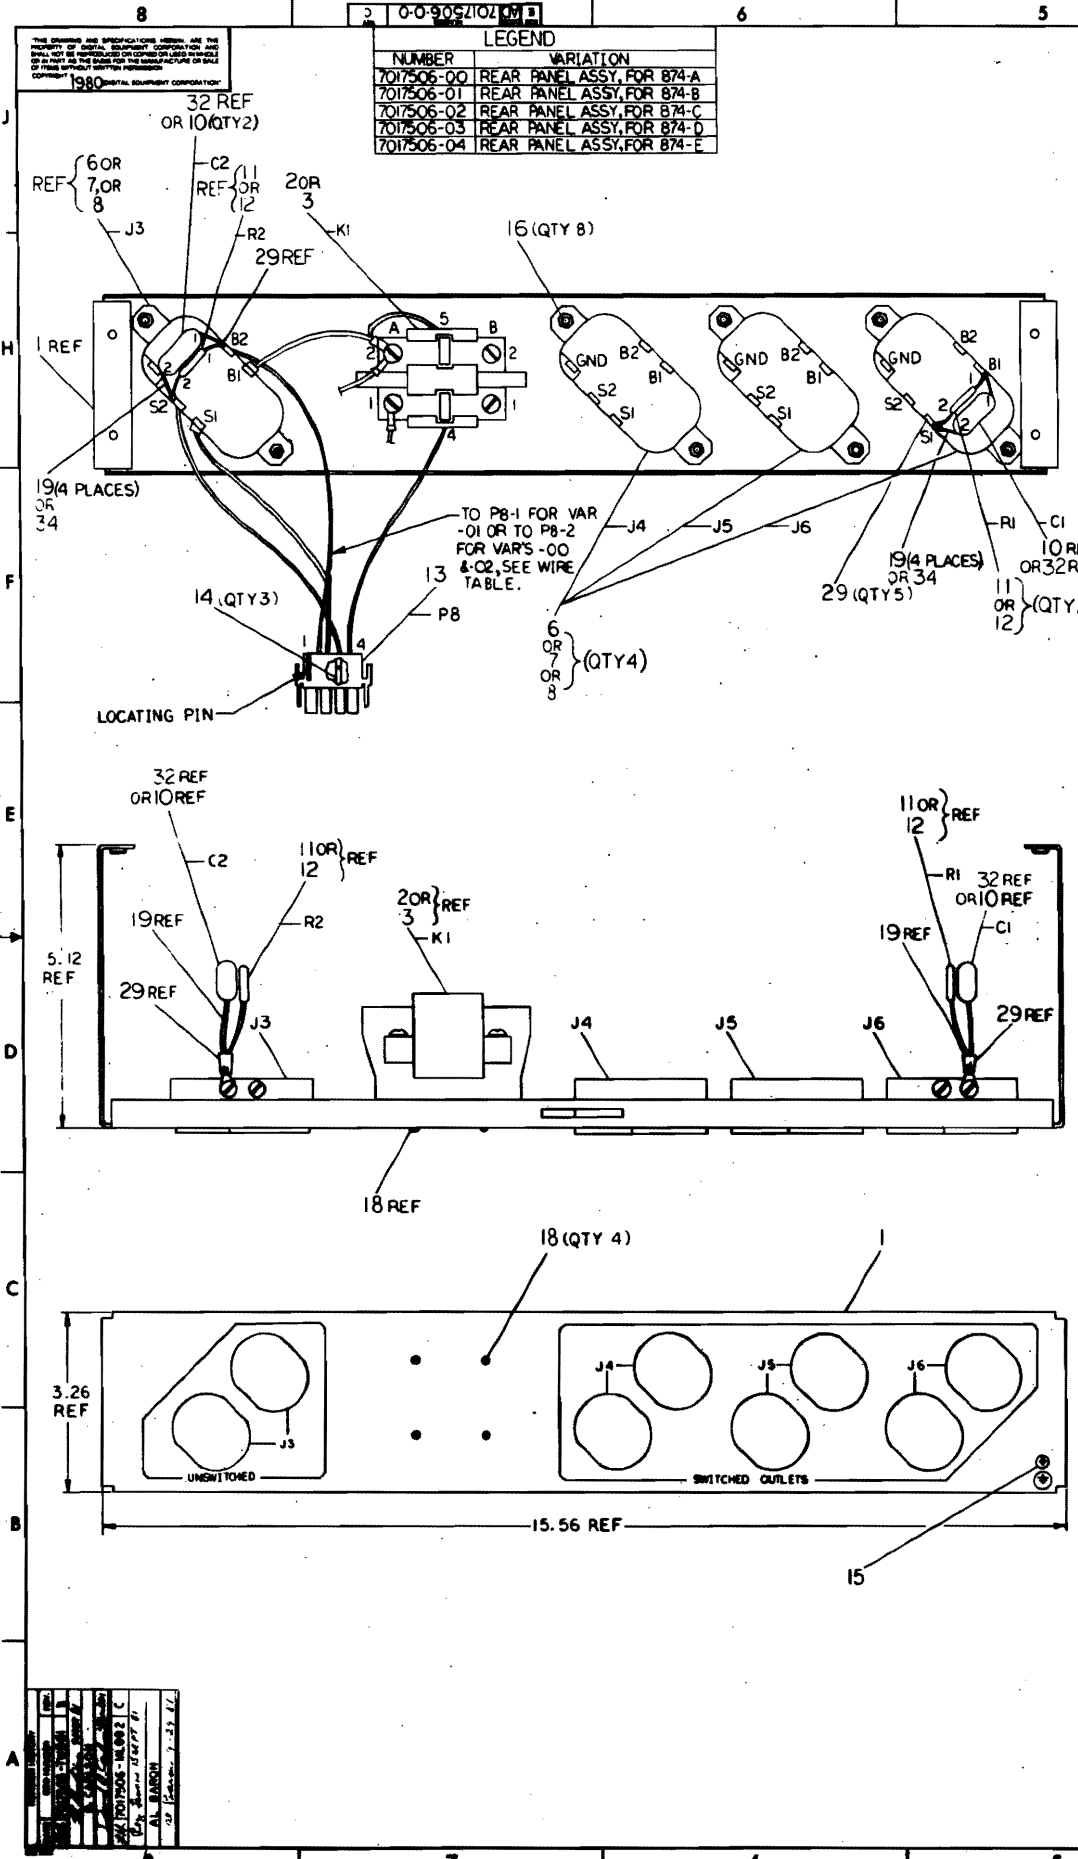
8
6
5
J
H
F
E
D
C
B
A

C 7017506-0-0 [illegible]

THIS DRAWING AND SPECIFICATIONS HEREIN ARE THE PROPERTY OF DIGITAL EQUIPMENT CORPORATION AND SHALL NOT BE REPRODUCED OR COPIED OR USED IN WHOLE OR IN PART AS THE BASIS FOR THE MANUFACTURE OR SALE OF ITEMS WITHOUT WRITTEN PERMISSION
COPYRIGHT 1980 DIGITAL EQUIPMENT CORPORATION

LEGEND

| NUMBER | VARIATION |
|---|---|
| 7017506-00 | REAR PANEL ASSY, FOR 874-A |
| 7017506-01 | REAR PANEL ASSY, FOR 874-B |
| 7017506-02 | REAR PANEL ASSY, FOR 874-C |
| 7017506-03 | REAR PANEL ASSY, FOR 874-D |
| 7017506-04 | REAR PANEL ASSY, FOR 874-E |

32 REF OR 10 (QTY 2)
REF { 6 OR 7, OR 8
C2
REF { 11 OR 12
2 OR 3
J3
R2
K1
29 REF
16 (QTY 8)
1 REF
A 5 B
2 2
1 1
4
B2 B1 S2 S1 1 2
GND B2 B1 S2 S1
GND B2 B1 S2 S1
GND B2 B1 S2 S1 2 1
19 (4 PLACES) OR 34
TO P8-1 FOR VAR -01 OR TO P8-2 FOR VAR'S -00 & -02, SEE WIRE TABLE.
J4
J5
J6
R1
C1
10 R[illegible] OR 32 R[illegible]
13
14 (QTY 3)
P8
1 4
19 (4 PLACES) OR 34
29 (QTY 5)
11 OR 12 } (QTY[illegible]
6 OR 7 OR 8 } (QTY 4)
LOCATING PIN

32 REF OR 10 REF
C2
11 OR 12 } REF
R2
19 REF
2 OR 3 } REF
K1
11 OR 12 } REF
R1
32 REF OR 10 REF
C1
19 REF
5.12 REF
29 REF
J3
J4
J5
J6
29 REF
18 REF

18 (QTY 4)
1
3.26 REF
J4
J5
J6
J3
UNSWITCHED
SWITCHED OUTLETS
15.56 REF
15

7017506-WL002 C
AL BARON
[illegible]